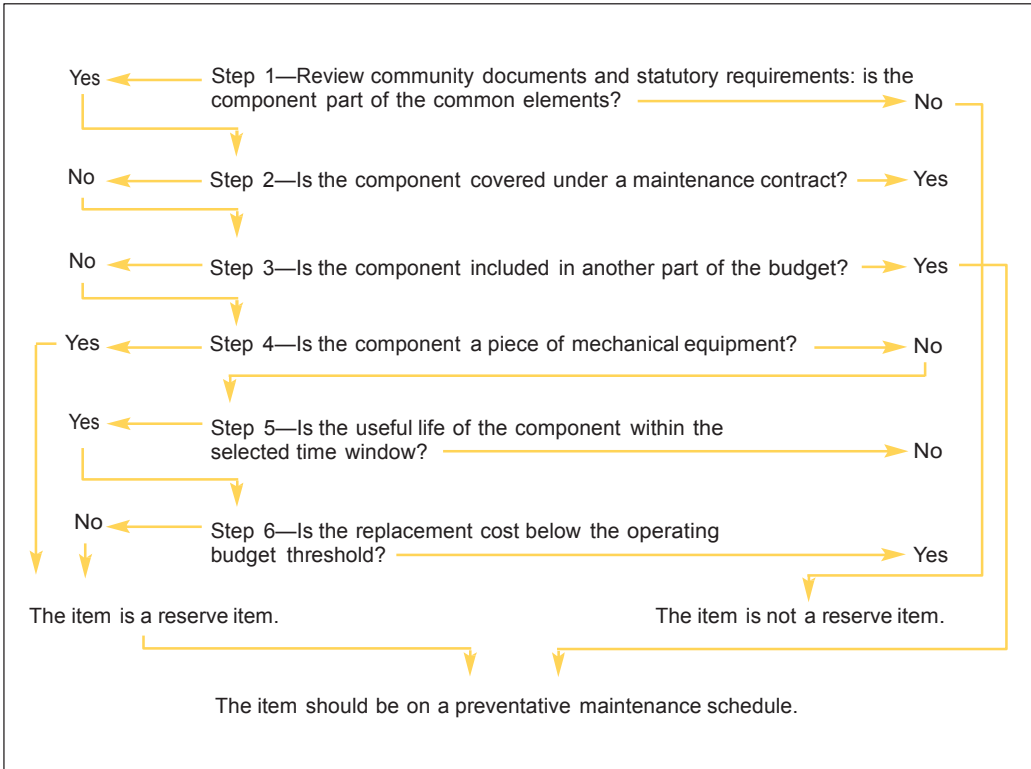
Yes Step 1—Review community documents and statutory requirements: is the component part of the common elements? No

No Step 2—Is the component covered under a maintenance contract? Yes

No Step 3—Is the component included in another part of the budget? Yes

Yes Step 4—Is the component a piece of mechanical equipment? No

Yes Step 5—Is the useful life of the component within the selected time window? No

No Step 6—Is the replacement cost below the operating budget threshold? Yes

The item is a reserve item.

The item is not a reserve item.

The item should be on a preventative maintenance schedule.